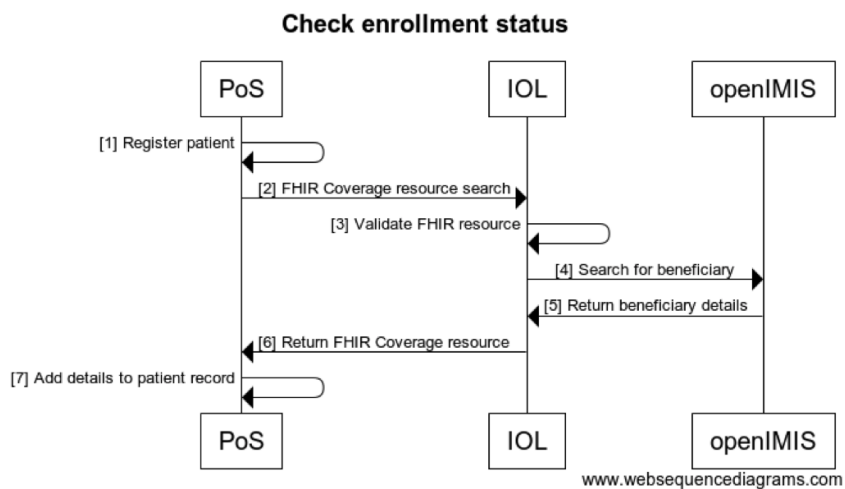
Check enrollment status

PoS

IOL

openIMIS

[1] Register patient

[2] FHIR Coverage resource search

[3] Validate FHIR resource

[4] Search for beneficiary

[5] Return beneficiary details

[6] Return FHIR Coverage resource

[7] Add details to patient record

PoS

IOL

openIMIS

www.websequencediagrams.com